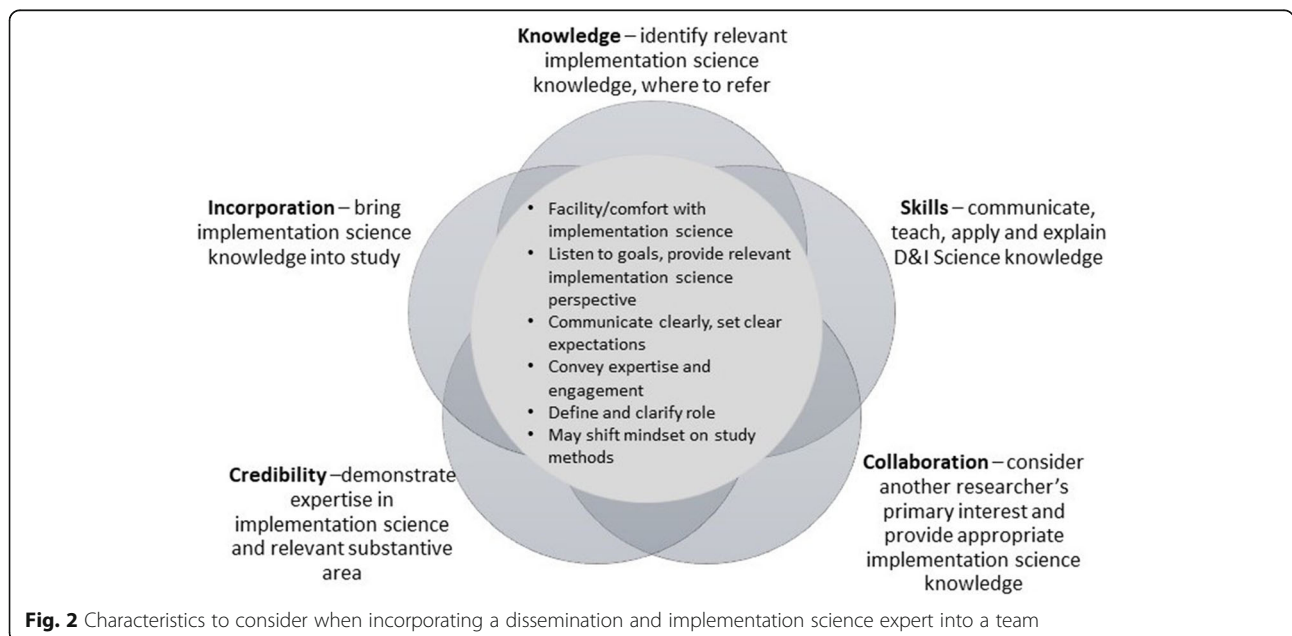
**Knowledge** – identify relevant implementation science knowledge, where to refer

**Incorporation** – bring implementation science knowledge into study

- Facility/comfort with implementation science
- Listen to goals, provide relevant implementation science perspective
- Communicate clearly, set clear expectations
- Convey expertise and engagement
- Define and clarify role
- May shift mindset on study methods

**Skills** – communicate, teach, apply and explain D&I Science knowledge

**Credibility** –demonstrate expertise in implementation science and relevant substantive area

**Collaboration** – consider another researcher's primary interest and provide appropriate implementation science knowledge

**Fig. 2** Characteristics to consider when incorporating a dissemination and implementation science expert into a team